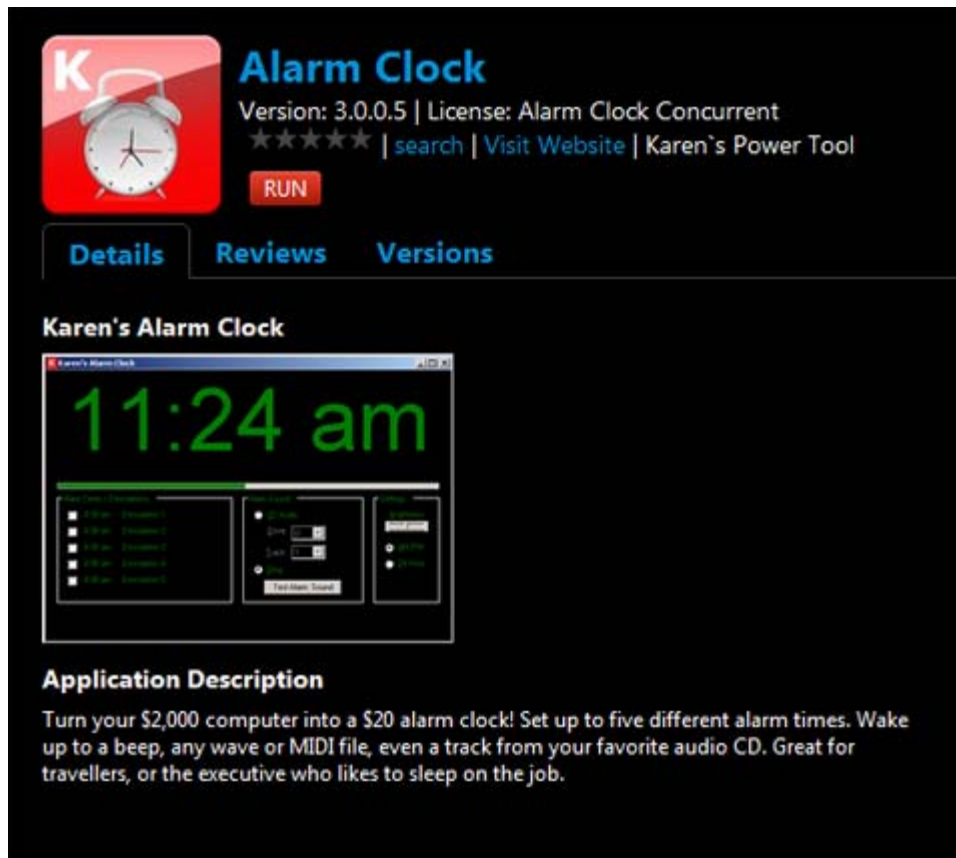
K

Alarm Clock

Version: 3.0.0.5 | License: Alarm Clock Concurrent

| search | Visit Website | Karen`s Power Tool

RUN

Details Reviews Versions

Karen's Alarm Clock

Karen's Alarm Clock

11:24 am

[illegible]

Test Alarm Sound

Application Description

Turn your $2,000 computer into a $20 alarm clock! Set up to five different alarm times. Wake up to a beep, any wave or MIDI file, even a track from your favorite audio CD. Great for travellers, or the executive who likes to sleep on the job.